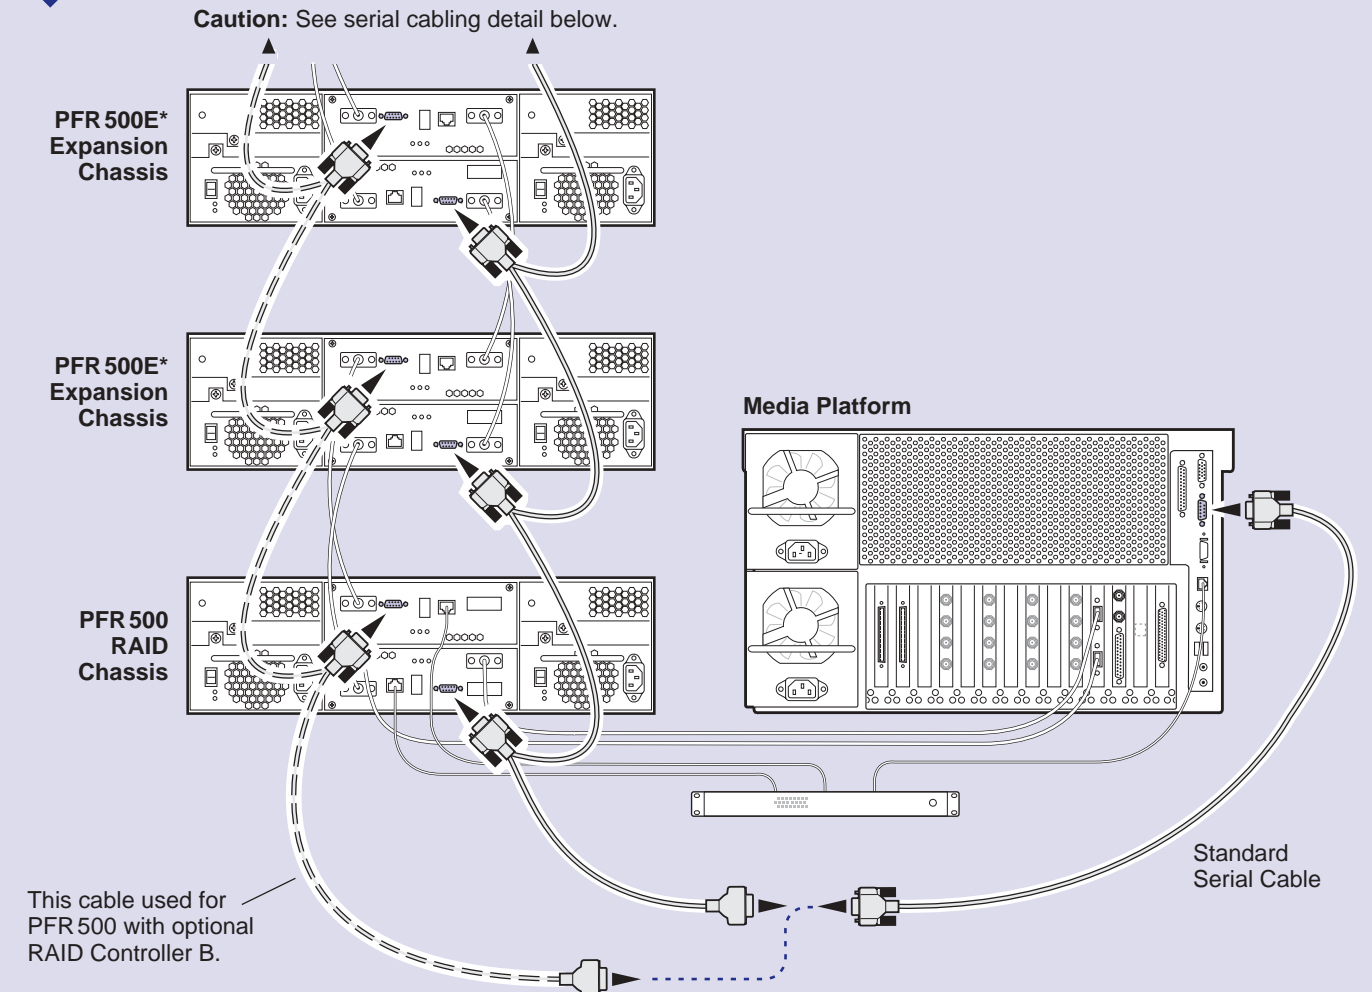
Caution: See serial cabling detail below.

PFR 500E* Expansion Chassis

PFR 500E* Expansion Chassis

Media Platform

PFR 500 RAID Chassis

Standard Serial Cable

This cable used for PFR 500 with optional RAID Controller B.